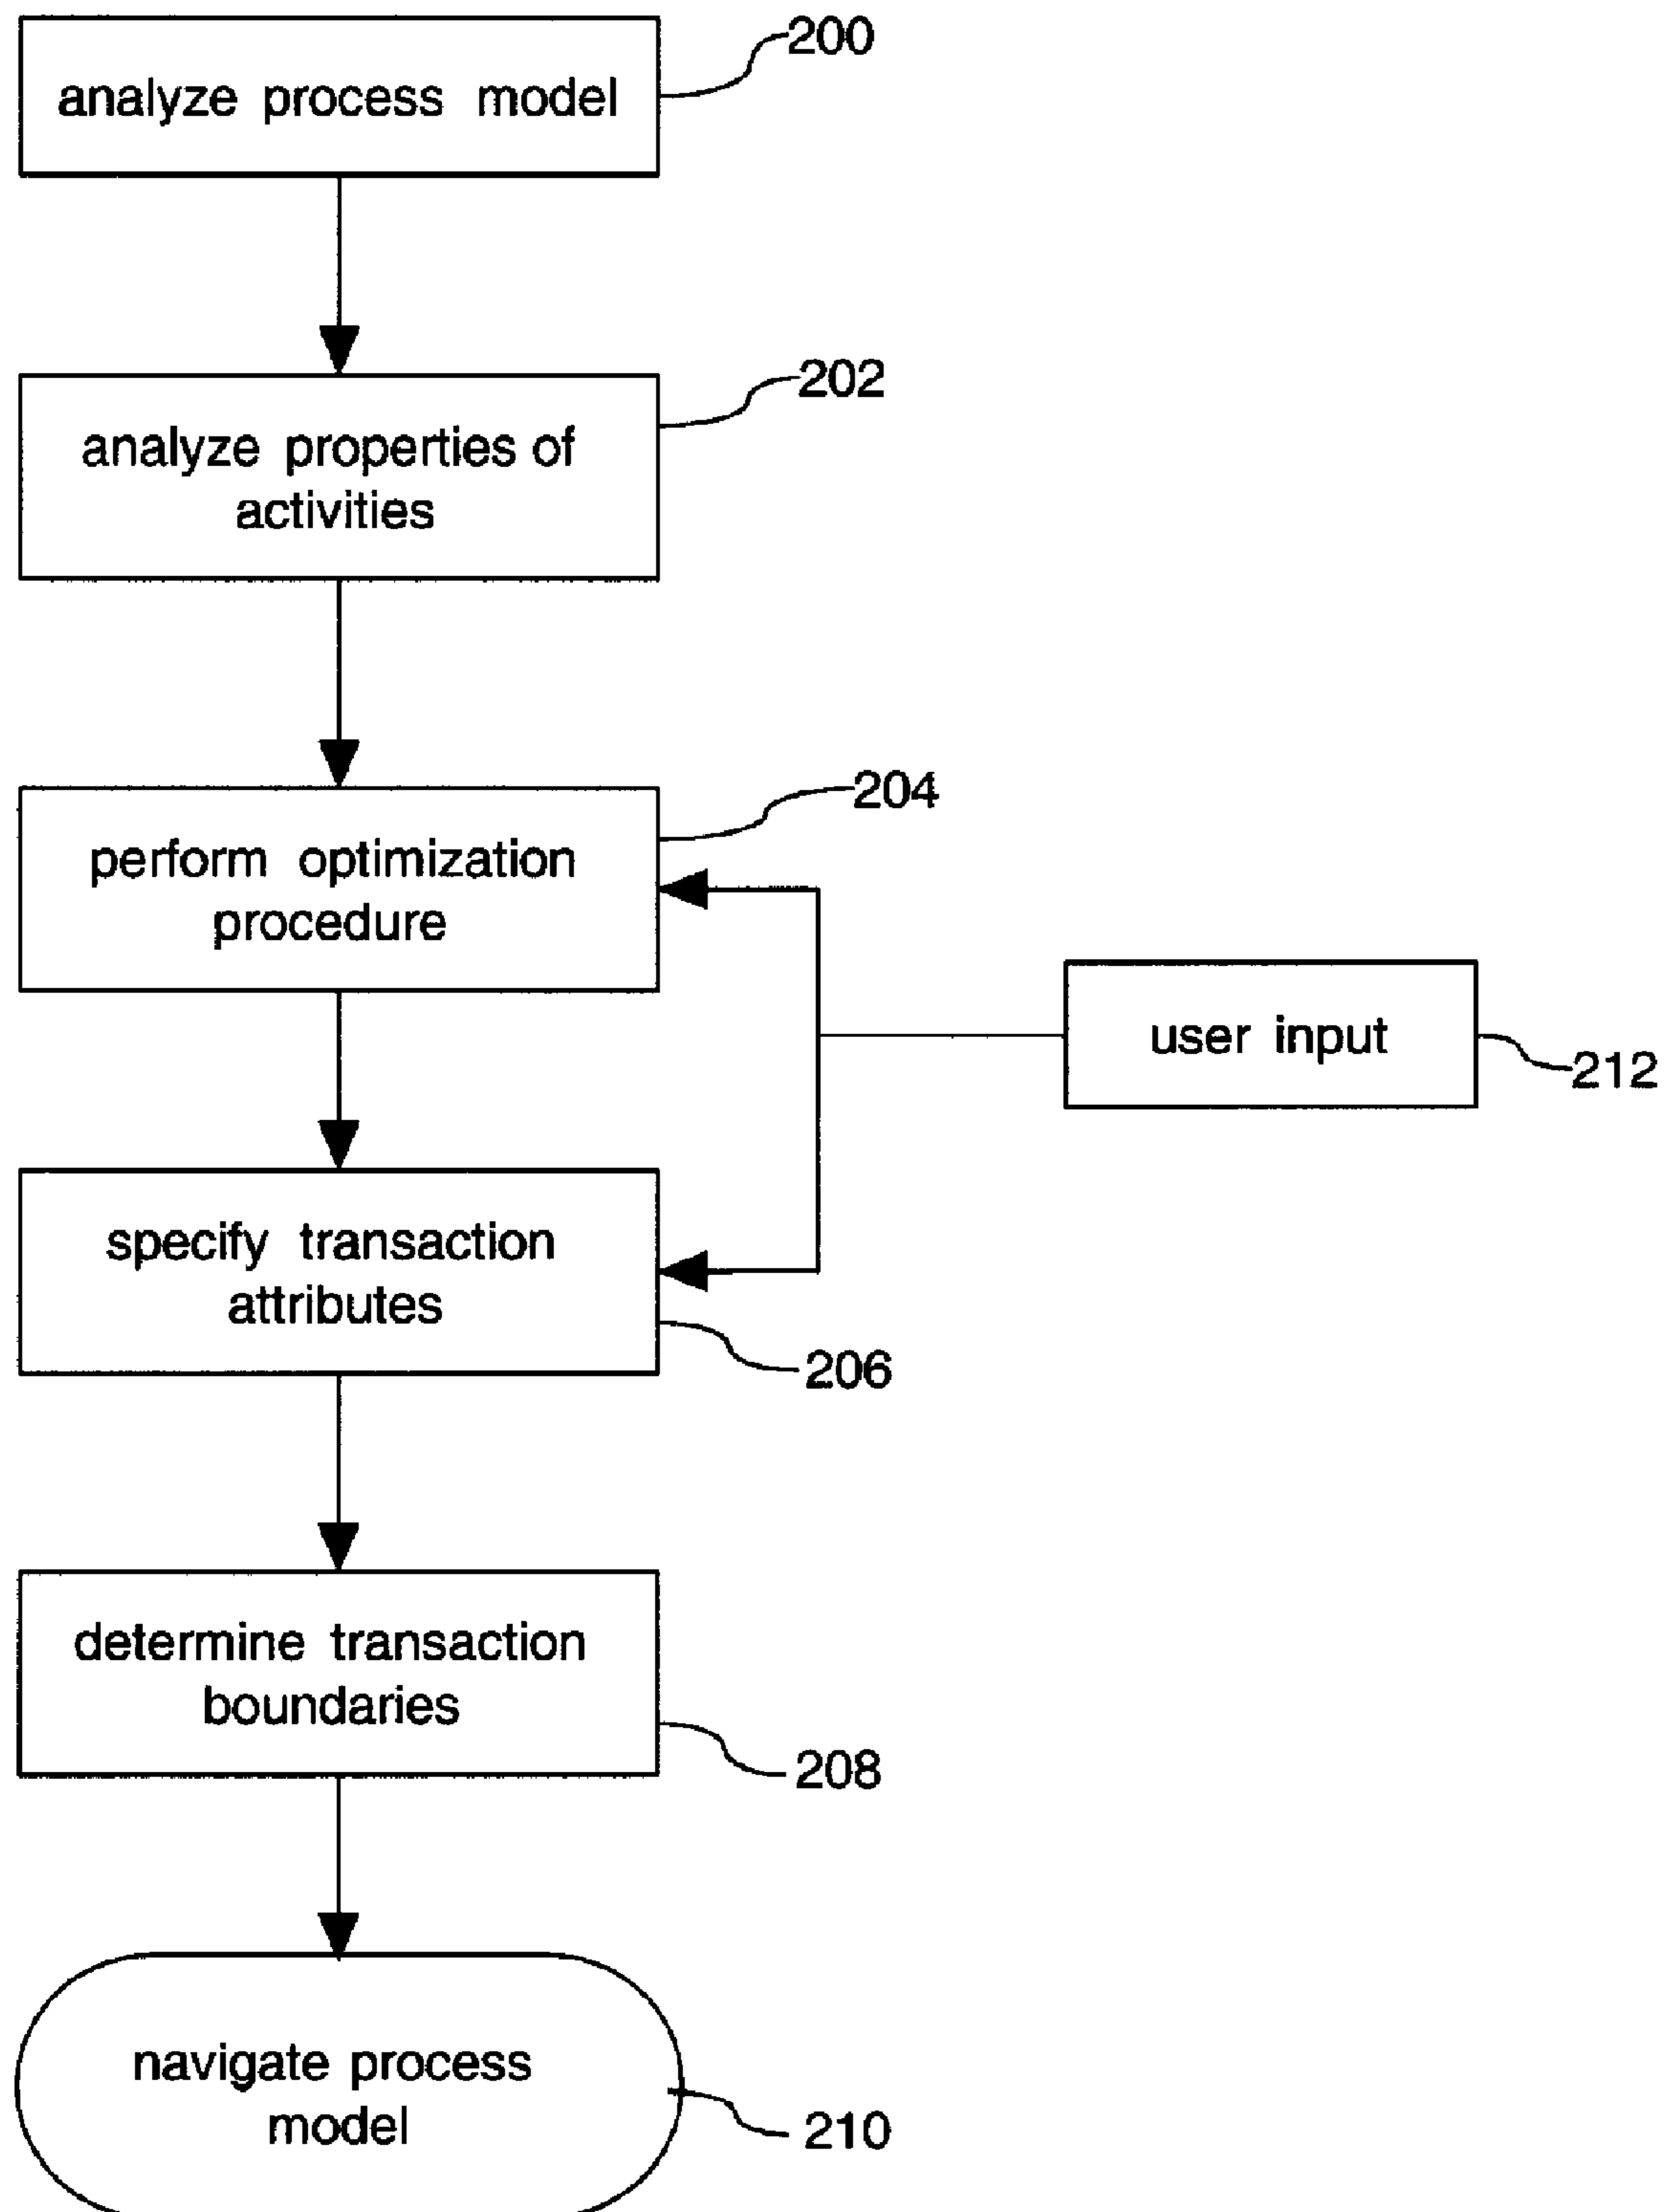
analyze process model

200

analyze properties of activities

202

perform optimization procedure

204

user input

212

specify transaction attributes

206

determine transaction boundaries

208

navigate process model

210